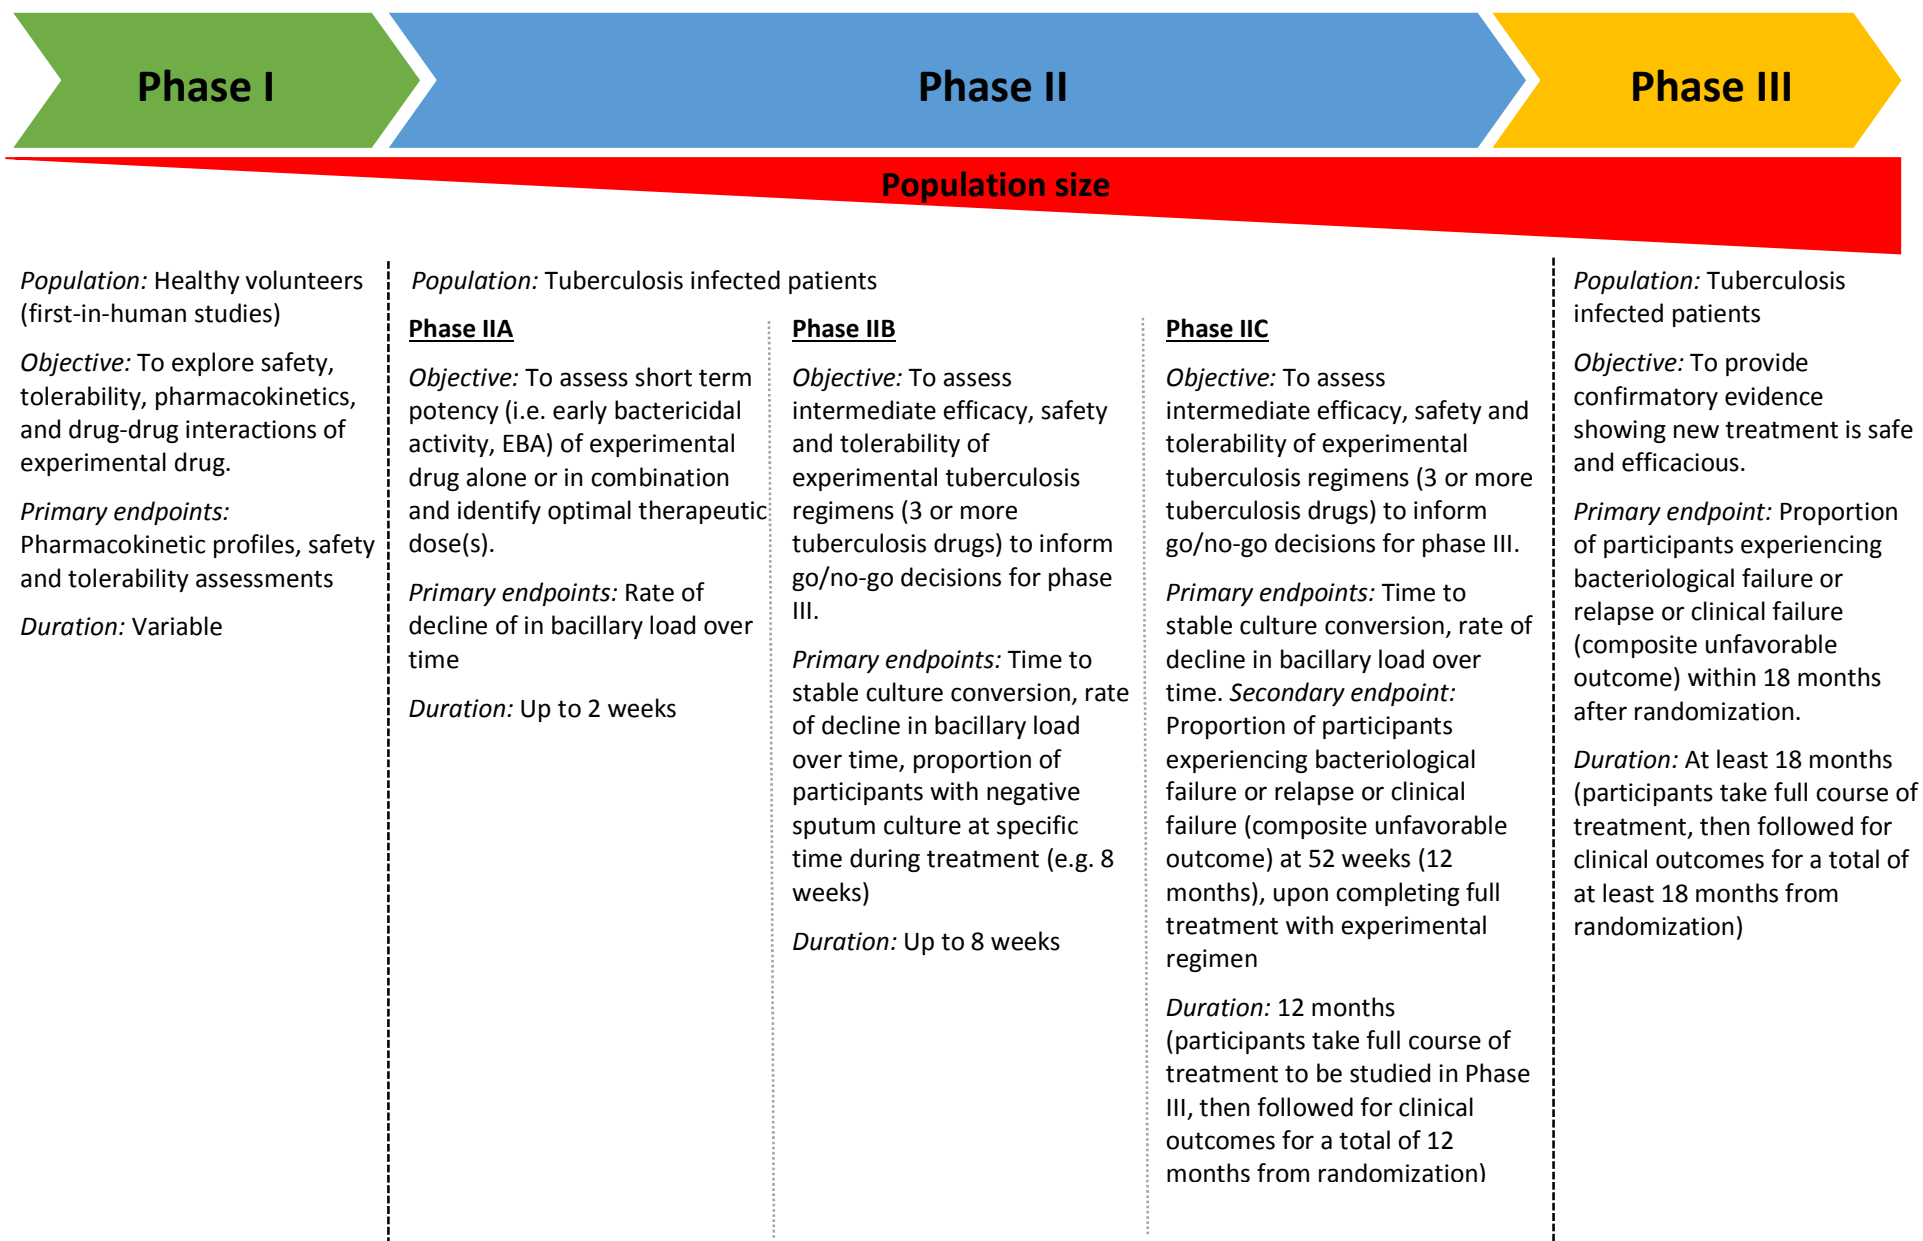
Phase I

Phase II

Phase III

Population size

*Population:* Healthy volunteers (first-in-human studies)

*Objective:* To explore safety, tolerability, pharmacokinetics, and drug-drug interactions of experimental drug.

*Primary endpoints:* Pharmacokinetic profiles, safety and tolerability assessments

*Duration:* Variable

*Population:* Tuberculosis infected patients

Phase IIA

*Objective:* To assess short term potency (i.e. early bactericidal activity, EBA) of experimental drug alone or in combination and identify optimal therapeutic dose(s).

*Primary endpoints:* Rate of decline of in bacillary load over time

*Duration:* Up to 2 weeks

Phase IIB

*Objective:* To assess intermediate efficacy, safety and tolerability of experimental tuberculosis regimens (3 or more tuberculosis drugs) to inform go/no-go decisions for phase III.

*Primary endpoints:* Time to stable culture conversion, rate of decline in bacillary load over time, proportion of participants with negative sputum culture at specific time during treatment (e.g. 8 weeks)

*Duration:* Up to 8 weeks

Phase IIC

*Objective:* To assess intermediate efficacy, safety and tolerability of experimental tuberculosis regimens (3 or more tuberculosis drugs) to inform go/no-go decisions for phase III.

*Primary endpoints:* Time to stable culture conversion, rate of decline in bacillary load over time. *Secondary endpoint:* Proportion of participants experiencing bacteriological failure or relapse or clinical failure (composite unfavorable outcome) at 52 weeks (12 months), upon completing full treatment with experimental regimen

*Duration:* 12 months (participants take full course of treatment to be studied in Phase III, then followed for clinical outcomes for a total of 12 months from randomization)

*Population:* Tuberculosis infected patients

*Objective:* To provide confirmatory evidence showing new treatment is safe and efficacious.

*Primary endpoint:* Proportion of participants experiencing bacteriological failure or relapse or clinical failure (composite unfavorable outcome) within 18 months after randomization.

*Duration:* At least 18 months (participants take full course of treatment, then followed for clinical outcomes for a total of at least 18 months from randomization)